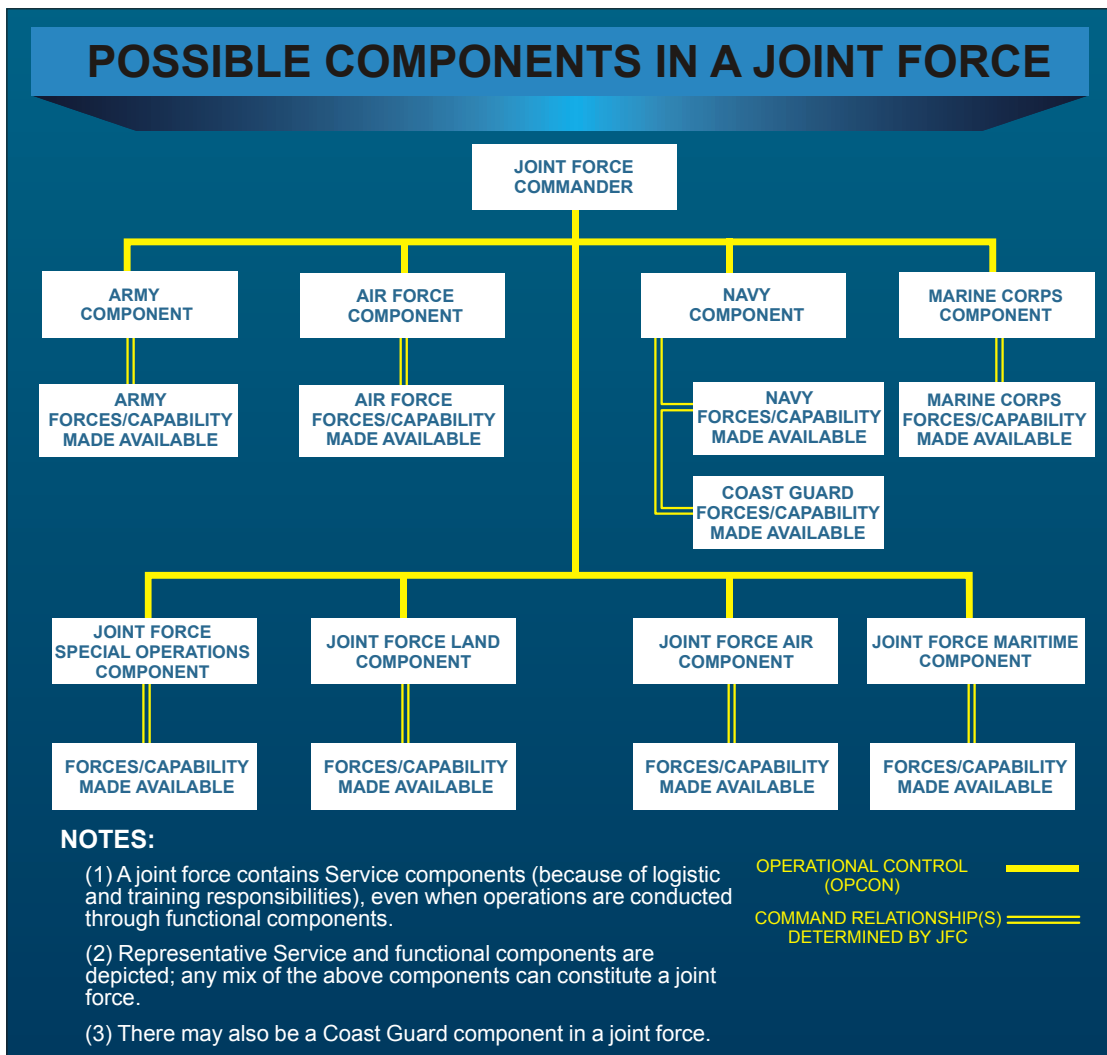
POSSIBLE COMPONENTS IN A JOINT FORCE

JOINT FORCE COMMANDER

ARMY COMPONENT

AIR FORCE COMPONENT

NAVY COMPONENT

MARINE CORPS COMPONENT

ARMY FORCES/CAPABILITY MADE AVAILABLE

AIR FORCE FORCES/CAPABILITY MADE AVAILABLE

NAVY FORCES/CAPABILITY MADE AVAILABLE

MARINE CORPS FORCES/CAPABILITY MADE AVAILABLE

COAST GUARD FORCES/CAPABILITY MADE AVAILABLE

JOINT FORCE SPECIAL OPERATIONS COMPONENT

JOINT FORCE LAND COMPONENT

JOINT FORCE AIR COMPONENT

JOINT FORCE MARITIME COMPONENT

FORCES/CAPABILITY MADE AVAILABLE

FORCES/CAPABILITY MADE AVAILABLE

FORCES/CAPABILITY MADE AVAILABLE

FORCES/CAPABILITY MADE AVAILABLE

NOTES:

(1) A joint force contains Service components (because of logistic and training responsibilities), even when operations are conducted through functional components.

(2) Representative Service and functional components are depicted; any mix of the above components can constitute a joint force.

(3) There may also be a Coast Guard component in a joint force.

OPERATIONAL CONTROL (OPCON)

COMMAND RELATIONSHIP(S) DETERMINED BY JFC